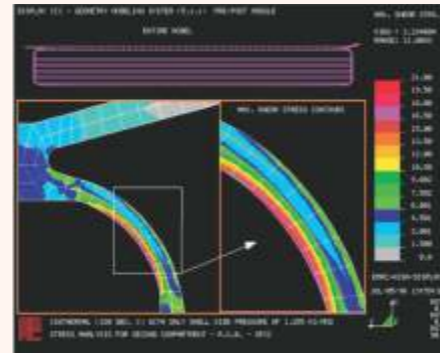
DISPLAY III - GEOMETRY MODELING SYSTEM (?.?.?) PRE/POST MODULE

MAX. SHEAR STRS.

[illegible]

RATING MODEL

MAX. SHEAR STRESS CONTOURS

21.00
19.50
18.00
16.50
15.00
13.50
12.00
10.50
9.000
7.500
6.000
4.500
3.000
1.500
0.0

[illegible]

CENTRENAL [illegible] WITH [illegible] SIDE PRESSURE OF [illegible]
STRESS ANALYSIS FOR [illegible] - 2012